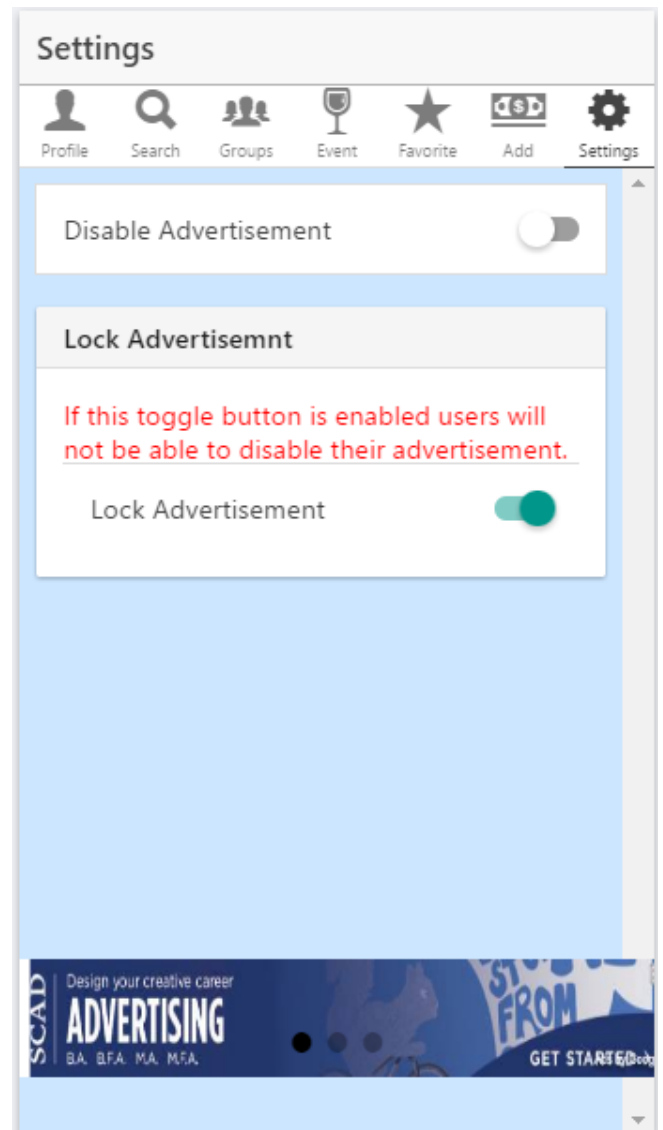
Settings

Profile Search Groups Event Favorite Add Settings

Disable Advertisement

Lock Advertisemnt

If this toggle button is enabled users will not be able to disable their advertisement.

Lock Advertisement

SCAD Design your creative career
ADVERTISING
B.A. B.F.A. M.A. M.F.A.
FROM
GET STARTED